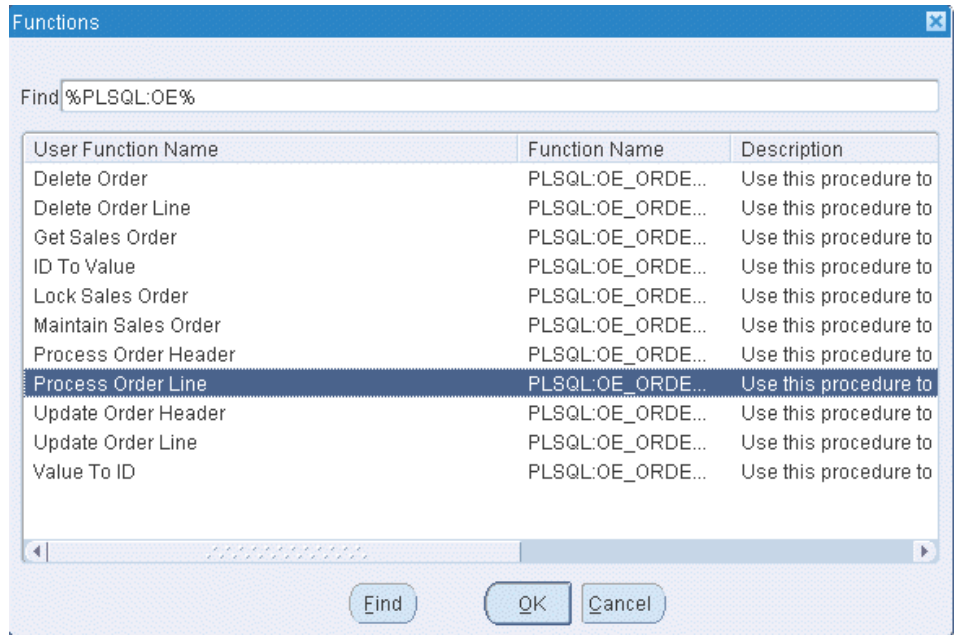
Functions

Find %PLSQL:OE%

| User Function Name | Function Name | Description |
|---|---|---|
| Delete Order | PLSQL:OE_ORDE... | Use this procedure to |
| Delete Order Line | PLSQL:OE_ORDE... | Use this procedure to |
| Get Sales Order | PLSQL:OE_ORDE... | Use this procedure to |
| ID To Value | PLSQL:OE_ORDE... | Use this procedure to |
| Lock Sales Order | PLSQL:OE_ORDE... | Use this procedure to |
| Maintain Sales Order | PLSQL:OE_ORDE... | Use this procedure to |
| Process Order Header | PLSQL:OE_ORDE... | Use this procedure to |
| Process Order Line | PLSQL:OE_ORDE... | Use this procedure to |
| Update Order Header | PLSQL:OE_ORDE... | Use this procedure to |
| Update Order Line | PLSQL:OE_ORDE... | Use this procedure to |
| Value To ID | PLSQL:OE_ORDE... | Use this procedure to |

Find OK Cancel